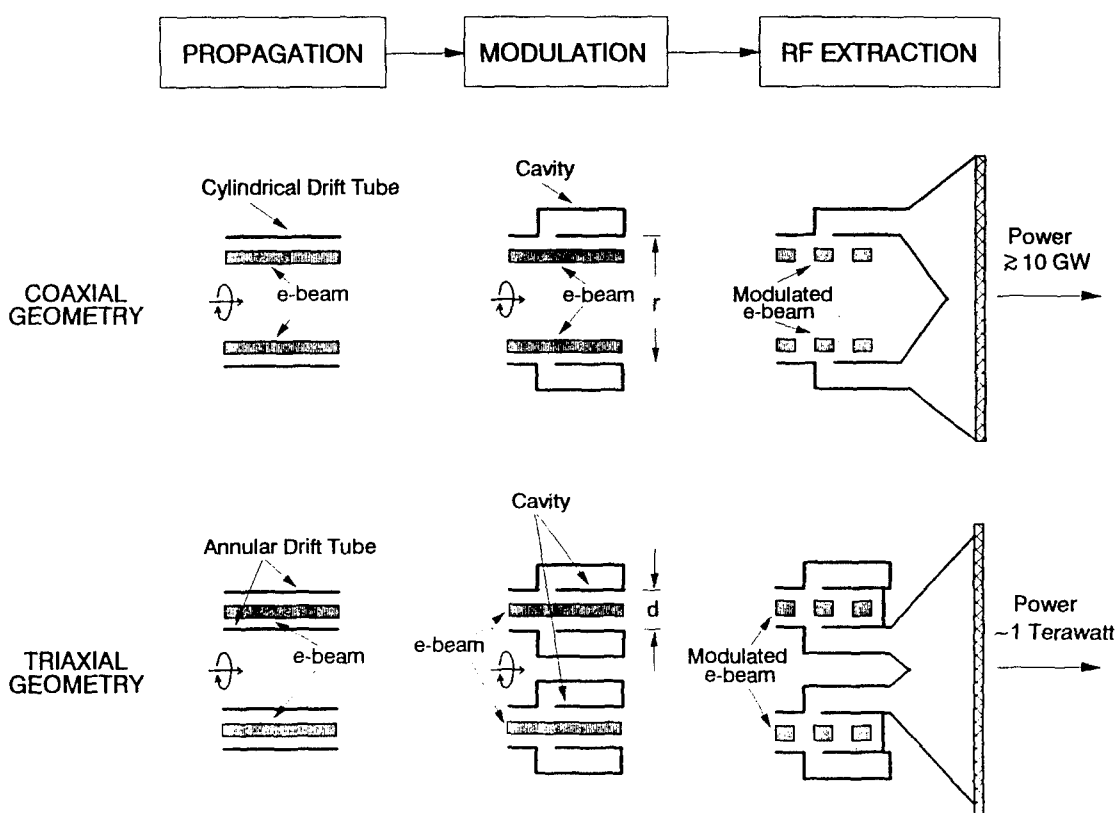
PROPAGATION

MODULATION

RF EXTRACTION

Cylindrical Drift Tube

Cavity

COAXIAL GEOMETRY

e-beam

e-beam

r

Modulated e-beam

Power $\gtrsim 10$ GW

Annular Drift Tube

Cavity

d

TRIAXIAL GEOMETRY

e-beam

e-beam

Modulated e-beam

Power ~1 Terawatt